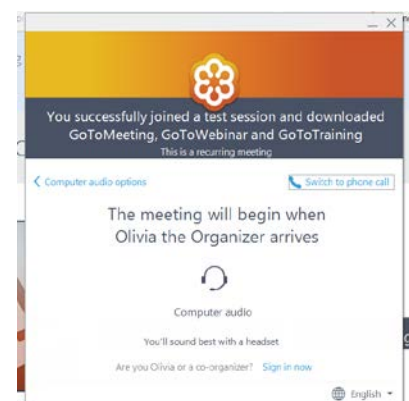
You successfully joined a test session and downloaded GoToMeeting, GoToWebinar and GoToTraining

This is a recurring meeting

< Computer audio options

Switch to phone call

The meeting will begin when Olivia the Organizer arrives

Computer audio

You'll sound best with a headset

Are you Olivia or a co-organizer? Sign in now

English